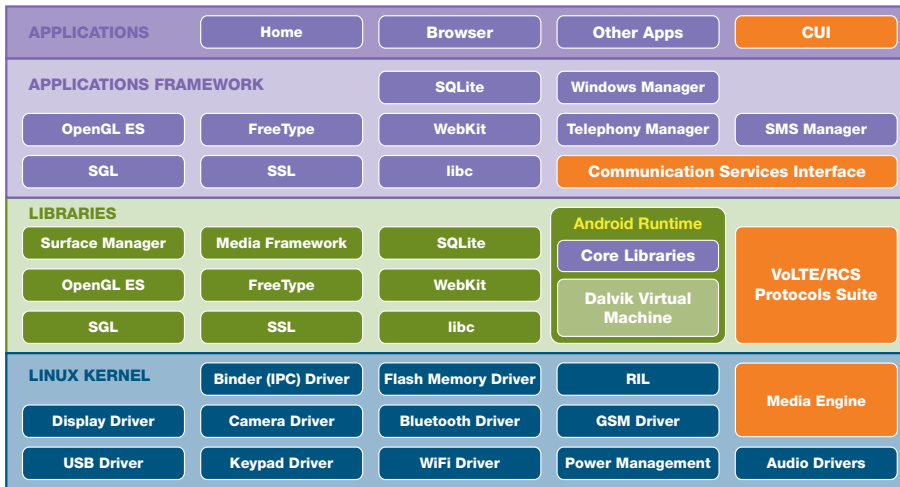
APPLICATIONS
Home
Browser
Other Apps
CUI

APPLICATIONS FRAMEWORK
SQLite
Windows Manager
OpenGL ES
FreeType
WebKit
Telephony Manager
SMS Manager
SGL
SSL
libc
Communication Services Interface

LIBRARIES
Surface Manager
Media Framework
SQLite
OpenGL ES
FreeType
WebKit
SGL
SSL
libc
Android Runtime
Core Libraries
Dalvik Virtual Machine
VoLTE/RCS Protocols Suite

LINUX KERNEL
Binder (IPC) Driver
Flash Memory Driver
RIL
Display Driver
Camera Driver
Bluetooth Driver
GSM Driver
Media Engine
USB Driver
Keypad Driver
WiFi Driver
Power Management
Audio Drivers